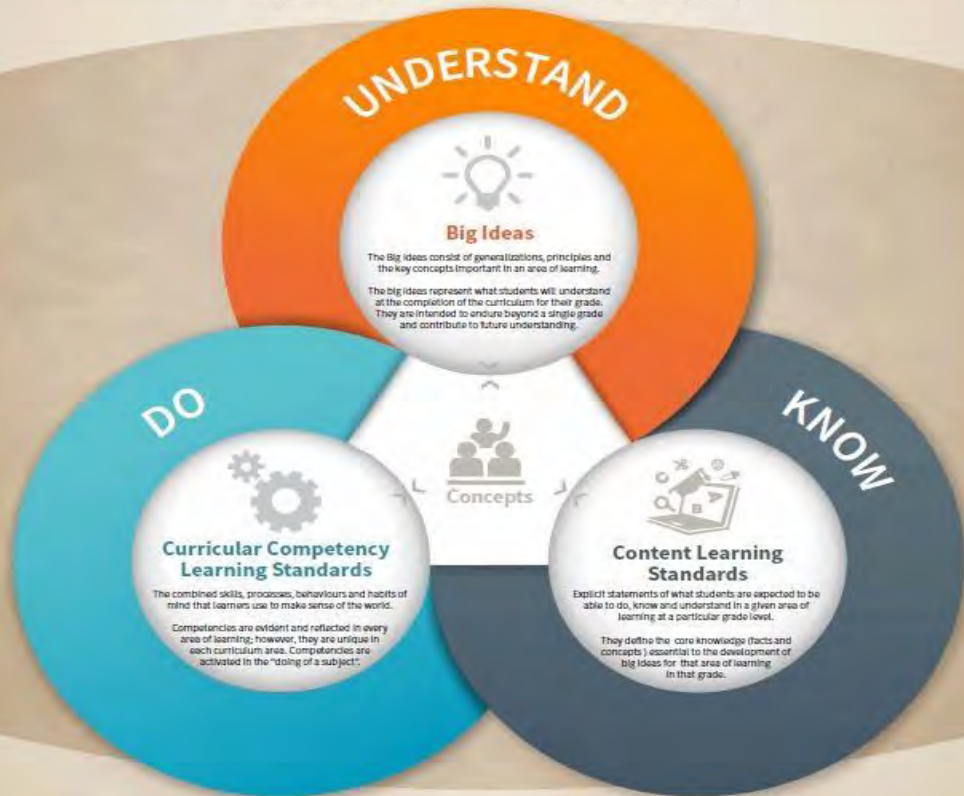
UNDERSTAND

Big Ideas

The Big ideas consist of generalizations, principles and the key concepts important in an area of learning.

The big ideas represent what students will understand at the completion of the curriculum for their grade. They are intended to endure beyond a single grade and contribute to future understanding.

DO

KNOW

Concepts

Curricular Competency Learning Standards

The combined skills, processes, behaviours and habits of mind that learners use to make sense of the world.

Competencies are evident and reflected in every area of learning; however, they are unique in each curriculum area. Competencies are activated in the "doing of a subject".

Content Learning Standards

Explicit statements of what students are expected to be able to do, know and understand in a given area of learning at a particular grade level.

They define the core knowledge (facts and concepts ) essential to the development of big ideas for that area of learning in that grade.